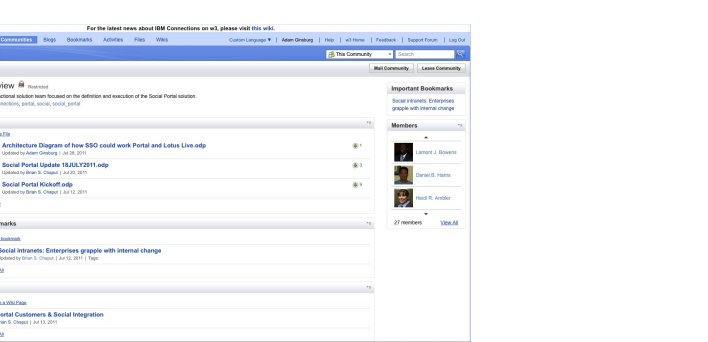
For the latest news about IBM Connections on w3, please visit this wiki.

Communities Blogs Bookmarks Activities Files Wikis

Custom Language ▼ | Adam Ginsburg | Help | w3 Home | Feedback | Support Forum | Log Out

This Community ▼ Search

Mail Community Leave Community

view Restricted

ctional solution team focused on the definition and execution of the Social Portal solution.

nections, portal, social, social_portal

a File

Architecture Diagram of how SSO could work Portal and Lotus Live.odp
Updated by Adam Ginsburg | Jul 26, 2011

1

Social Portal Update 18JULY2011.odp
Updated by Brian S. Chaput | Jul 20, 2011

3

Social Portal Kickoff.odp
Updated by Brian S. Chaput | Jul 12, 2011

9

marks

Bookmark

Social intranets: Enterprises grapple with internal change
Updated by Brian S. Chaput | Jul 12, 2011 | Tags

All

a Wiki Page

ortal Customers & Social Integration
rian S. Chaput | Jul 13, 2011

All

Important Bookmarks

Social intranets: Enterprises grapple with internal change

Members

Lamont J. Bowens

Daniel B. Harris

Heidi R. Ambler

27 members View All